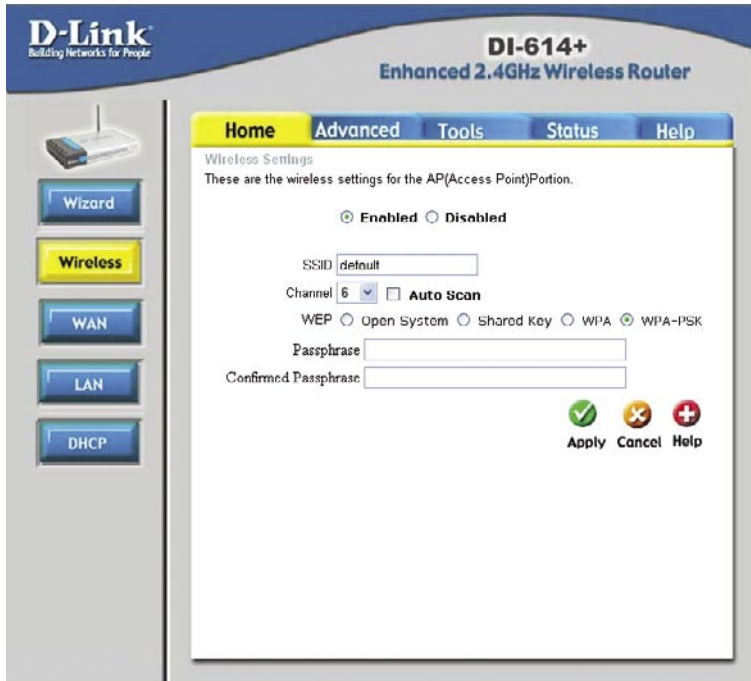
D-Link
Building Networks for People

DI-614+
Enhanced 2.4GHz Wireless Router

Home Advanced Tools Status Help

Wizard
Wireless
WAN
LAN
DHCP

Wireless Settings
These are the wireless settings for the AP(Access Point)Portion.

Enabled Disabled

SSID default
Channel 6 Auto Scan
WEP Open System Shared Key WPA WPA-PSK
Passphrase
Confirmed Passphrase

Apply Cancel Help